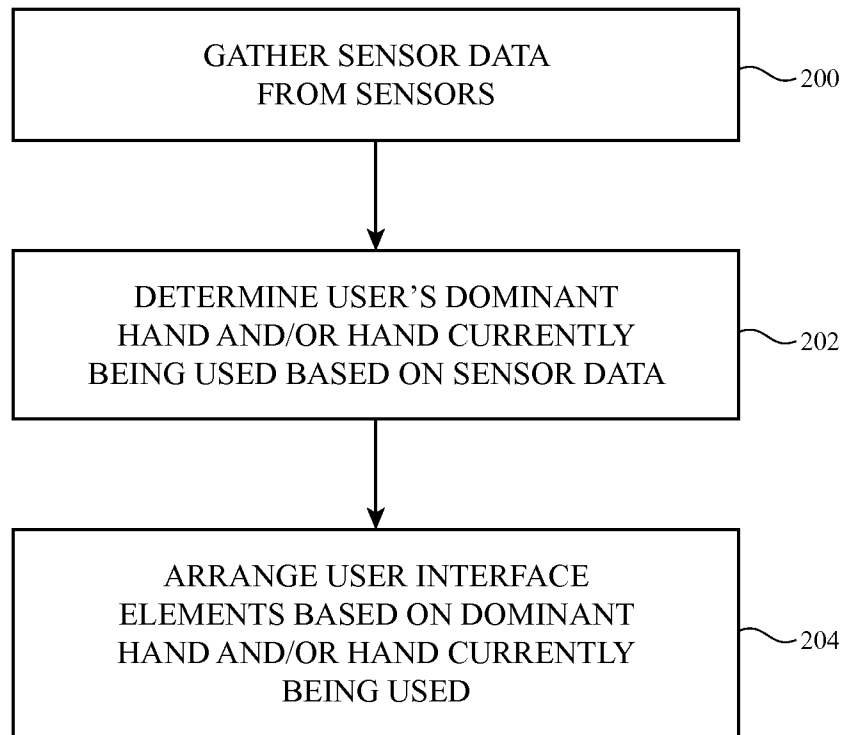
GATHER SENSOR DATA FROM SENSORS

200

DETERMINE USER'S DOMINANT HAND AND/OR HAND CURRENTLY BEING USED BASED ON SENSOR DATA

202

ARRANGE USER INTERFACE ELEMENTS BASED ON DOMINANT HAND AND/OR HAND CURRENTLY BEING USED

204